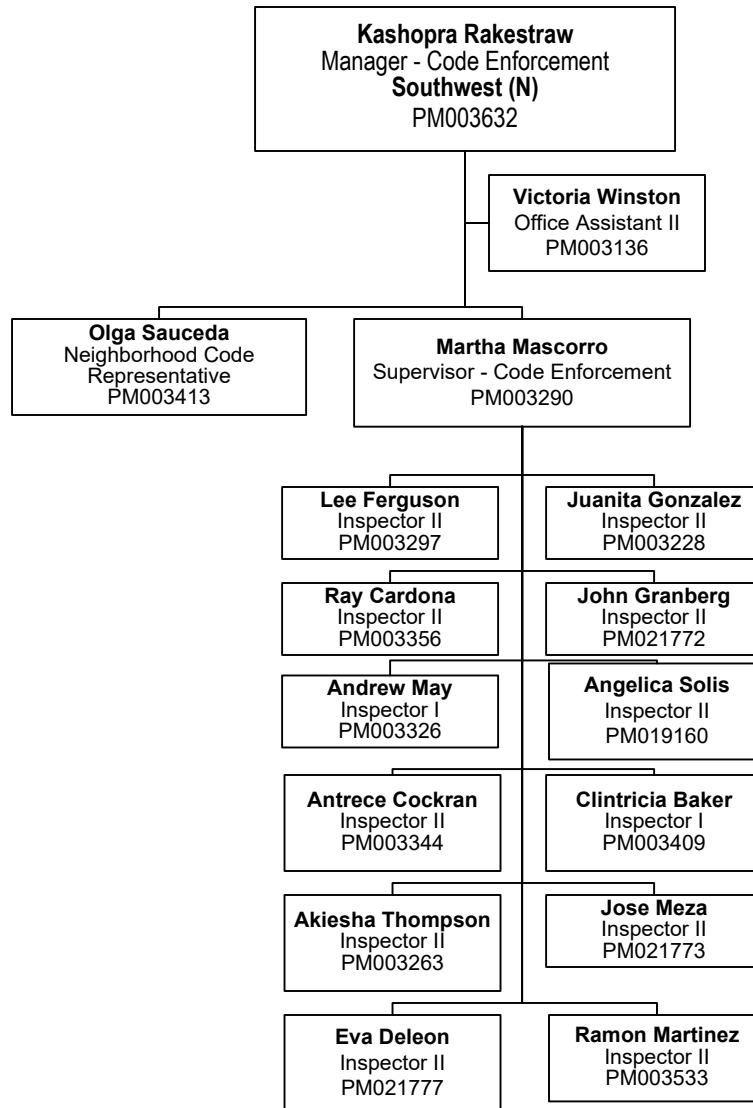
**Kashopra Rakestraw**
Manager - Code Enforcement
**Southwest (N)**
PM003632

**Victoria Winston**
Office Assistant II
PM003136

**Olga Sauceda**
Neighborhood Code Representative
PM003413

**Martha Mascorro**
Supervisor - Code Enforcement
PM003290

**Lee Ferguson**
Inspector II
PM003297

**Juanita Gonzalez**
Inspector II
PM003228

**Ray Cardona**
Inspector II
PM003356

**John Granberg**
Inspector II
PM021772

**Andrew May**
Inspector I
PM003326

**Angelica Solis**
Inspector II
PM019160

**Antrece Cockran**
Inspector II
PM003344

**Clintricia Baker**
Inspector I
PM003409

**Akiesha Thompson**
Inspector II
PM003263

**Jose Meza**
Inspector II
PM021773

**Eva Deleon**
Inspector II
PM021777

**Ramon Martinez**
Inspector II
PM003533